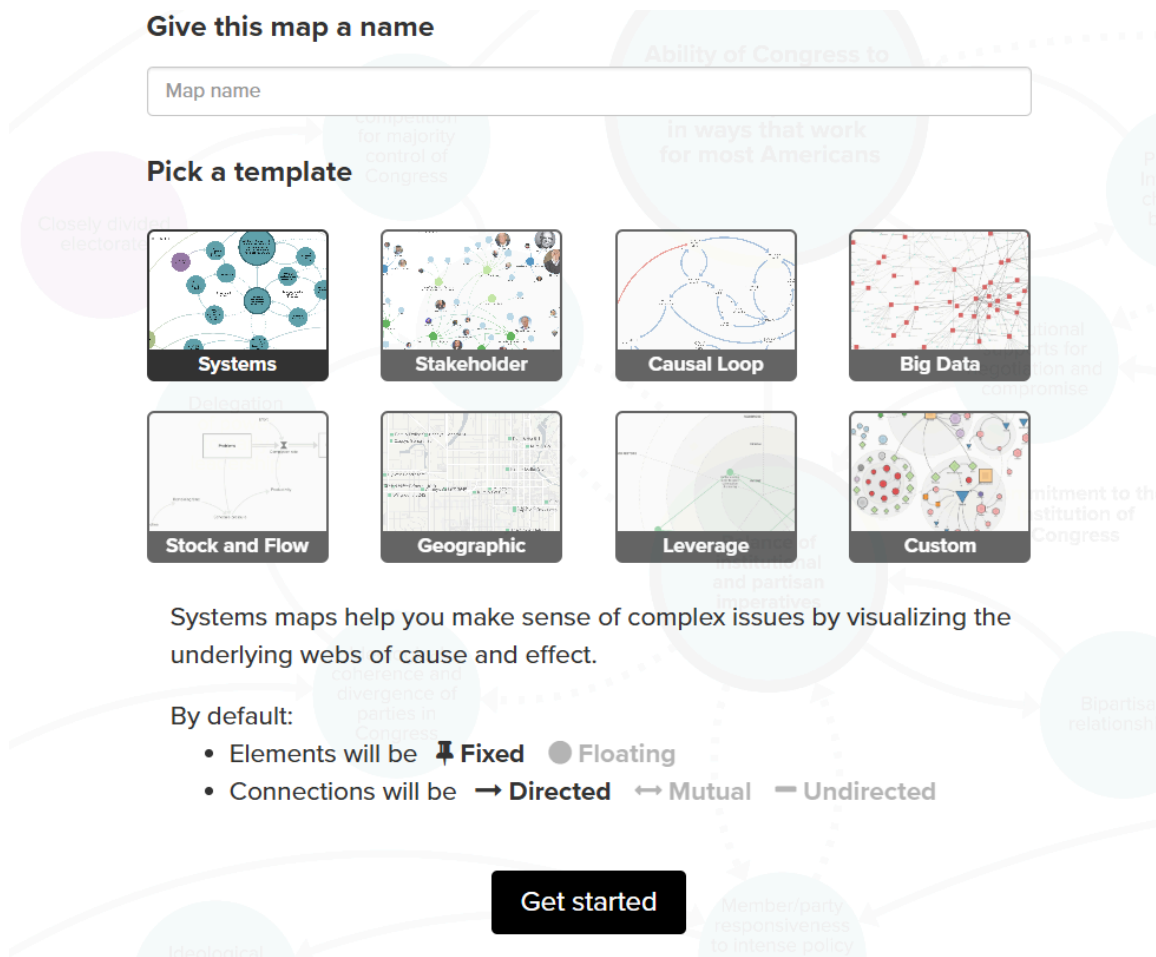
Give this map a name

Map name

Pick a template

Systems

Stakeholder

Causal Loop

Big Data

Stock and Flow

Geographic

Leverage

Custom

Systems maps help you make sense of complex issues by visualizing the underlying webs of cause and effect.

By default:
• Elements will be Fixed Floating
• Connections will be → Directed ↔ Mutual — Undirected

Get started